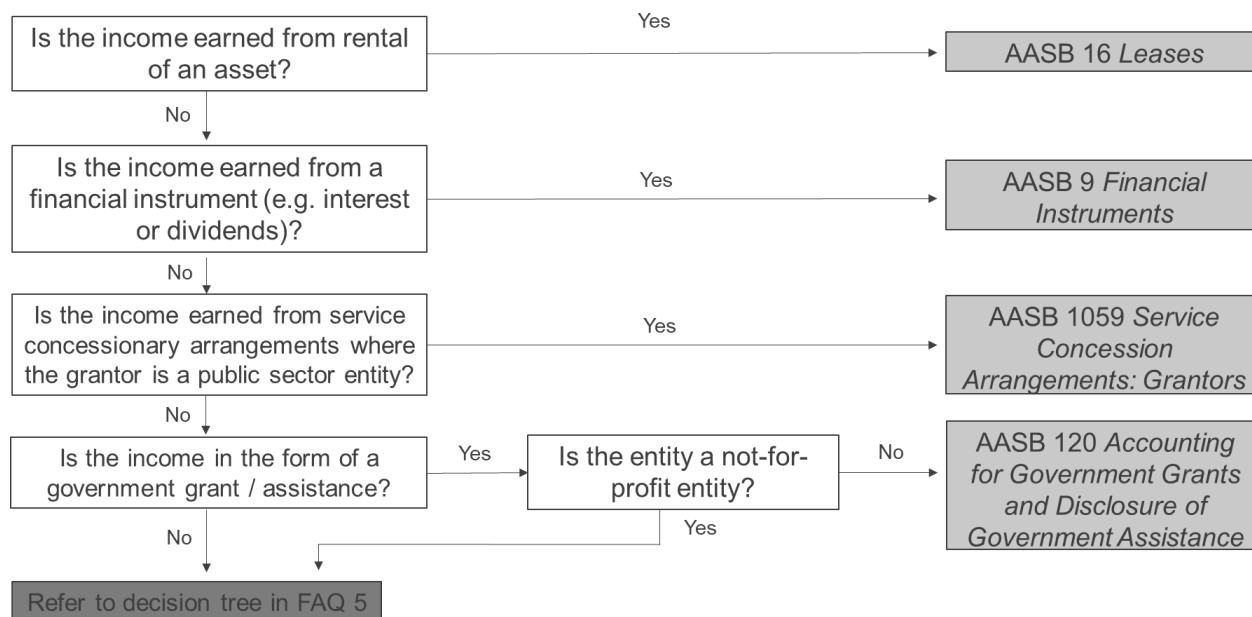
Is the income earned from rental of an asset?

Yes

AASB 16 *Leases*

No

Is the income earned from a financial instrument (e.g. interest or dividends)?

Yes

AASB 9 *Financial Instruments*

No

Is the income earned from service concessionary arrangements where the grantor is a public sector entity?

Yes

AASB 1059 *Service Concession Arrangements: Grantors*

No

Is the income in the form of a government grant / assistance?

Yes

Is the entity a not-for-profit entity?

No

AASB 120 *Accounting for Government Grants and Disclosure of Government Assistance*

Yes

No

Refer to decision tree in FAQ 5